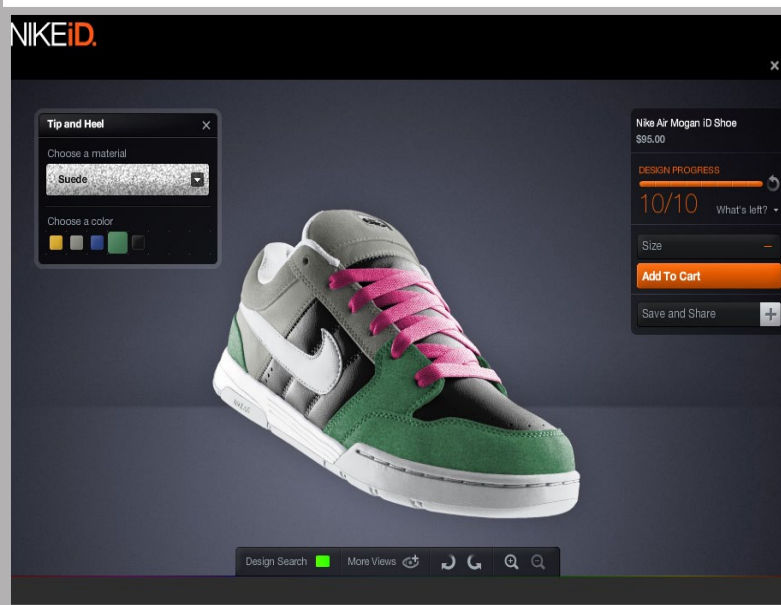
NIKEiD.

×

Tip and Heel ×

Choose a material

Suede

Choose a color

Nike Air Mogan iD Shoe
$95.00

DESIGN PROGRESS

10/10

What's left?

Size –

Add To Cart

Save and Share +

Design Search

More Views